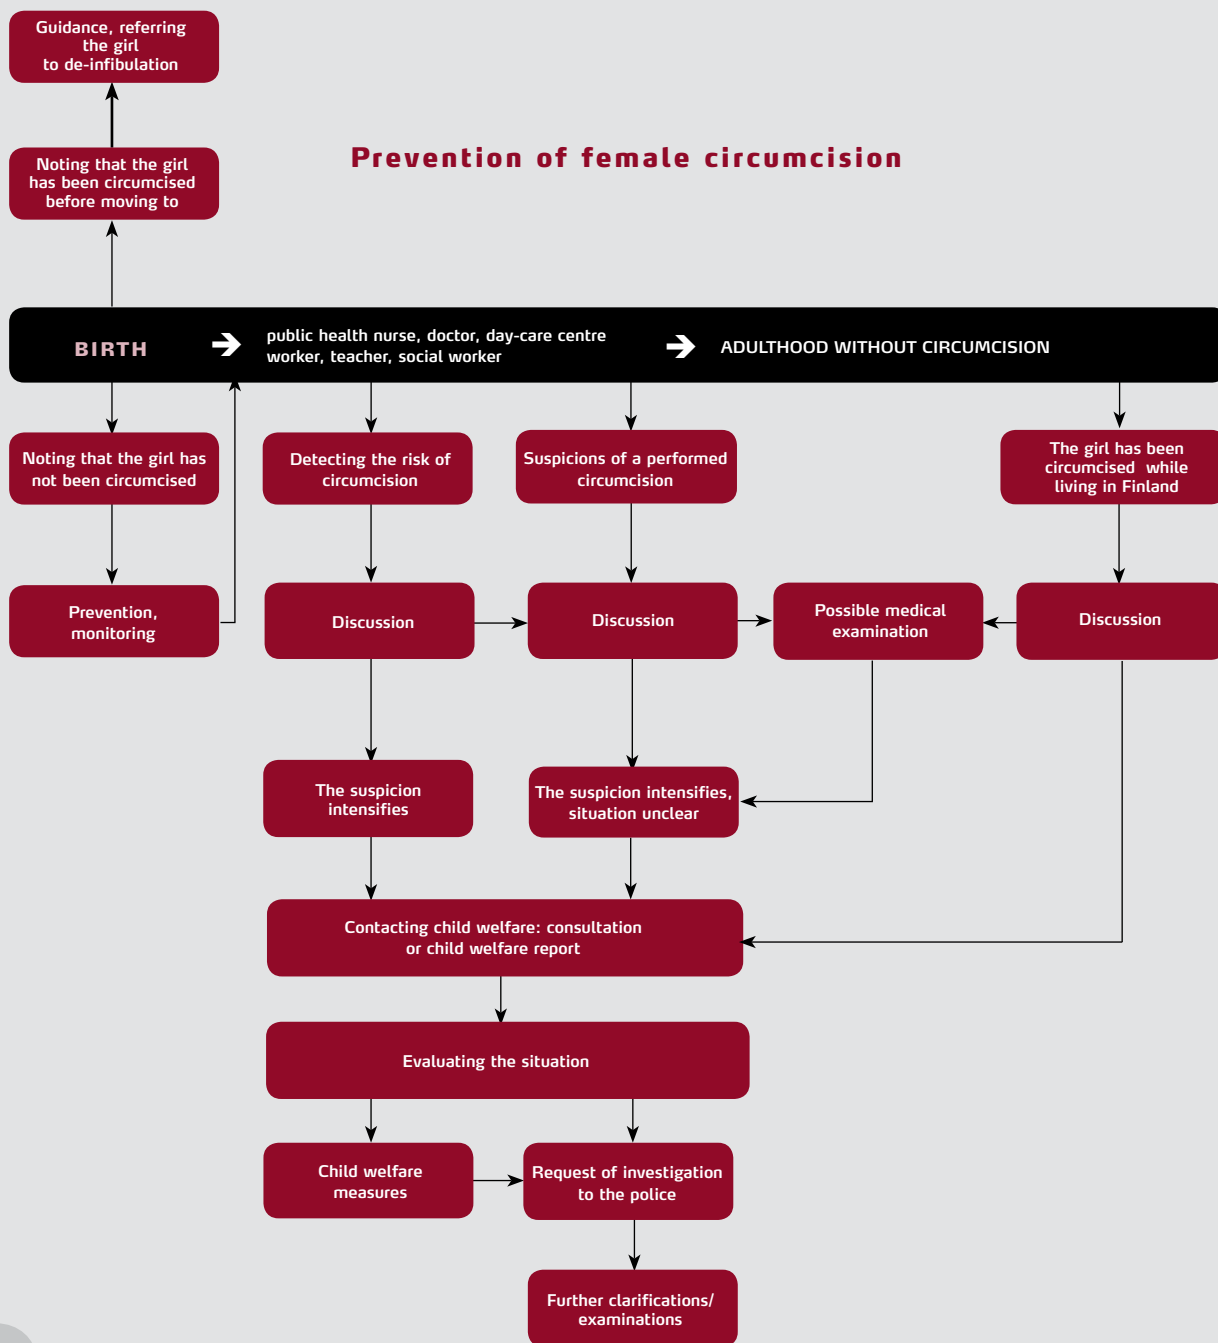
Guidance, referring the girl to de-infibulation

Noting that the girl has been circumcised before moving to

Prevention of female circumcision

BIRTH

public health nurse, doctor, day-care centre worker, teacher, social worker

ADULTHOOD WITHOUT CIRCUMCISION

Noting that the girl has not been circumcised

Detecting the risk of circumcision

Suspicions of a performed circumcision

The girl has been circumcised while living in Finland

Prevention, monitoring

Discussion

Discussion

Possible medical examination

Discussion

The suspicion intensifies

The suspicion intensifies, situation unclear

Contacting child welfare: consultation or child welfare report

Evaluating the situation

Child welfare measures

Request of investigation to the police

Further clarifications/ examinations